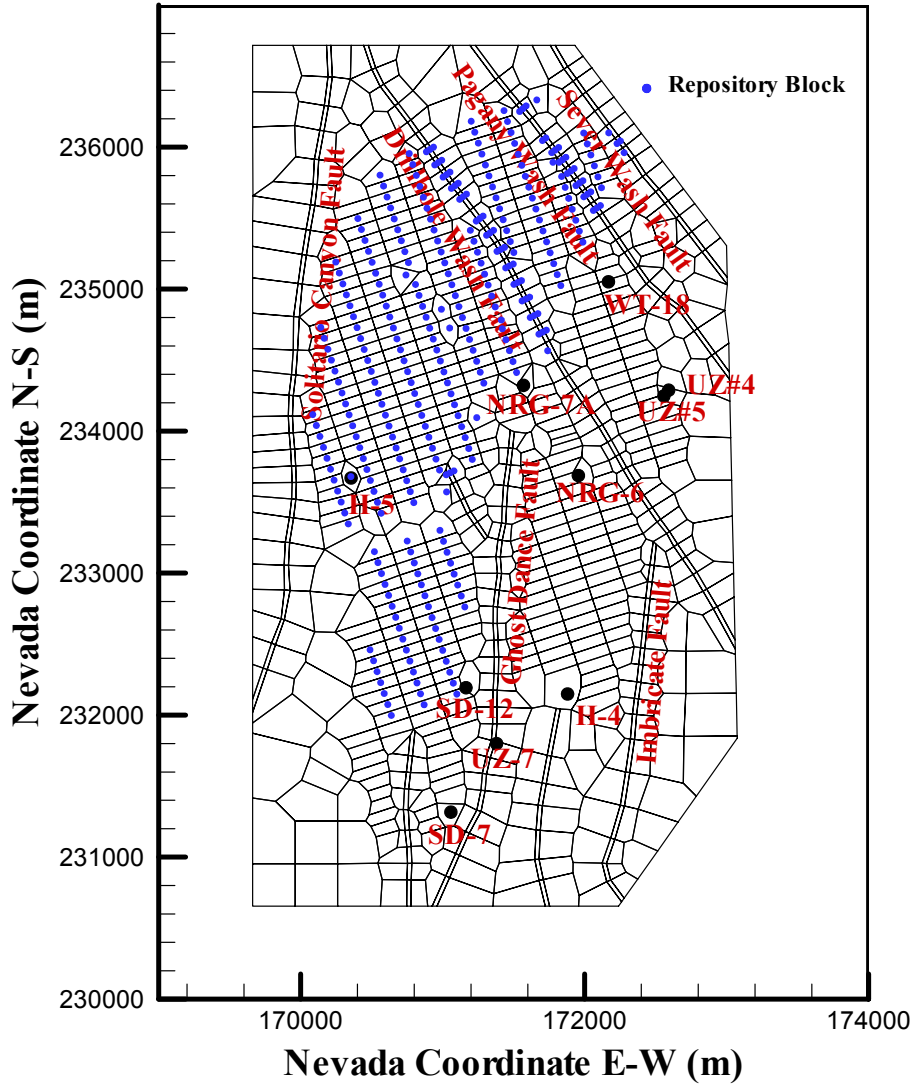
Repository Block

Pagany Wash Fault

Sever Wash Fault

Drill Hole Wash Fault

Solitario Canyon Fault

WT-18

UZ#4

UZ#5

NRG-7A

NRG-6

H-5

Ghost Dance Fault

Imbricate Fault

SD-12

H-4

UZ-7

SD-7

Nevada Coordinate N-S (m)

236000

235000

234000

233000

232000

231000

230000

170000

172000

174000

Nevada Coordinate E-W (m)